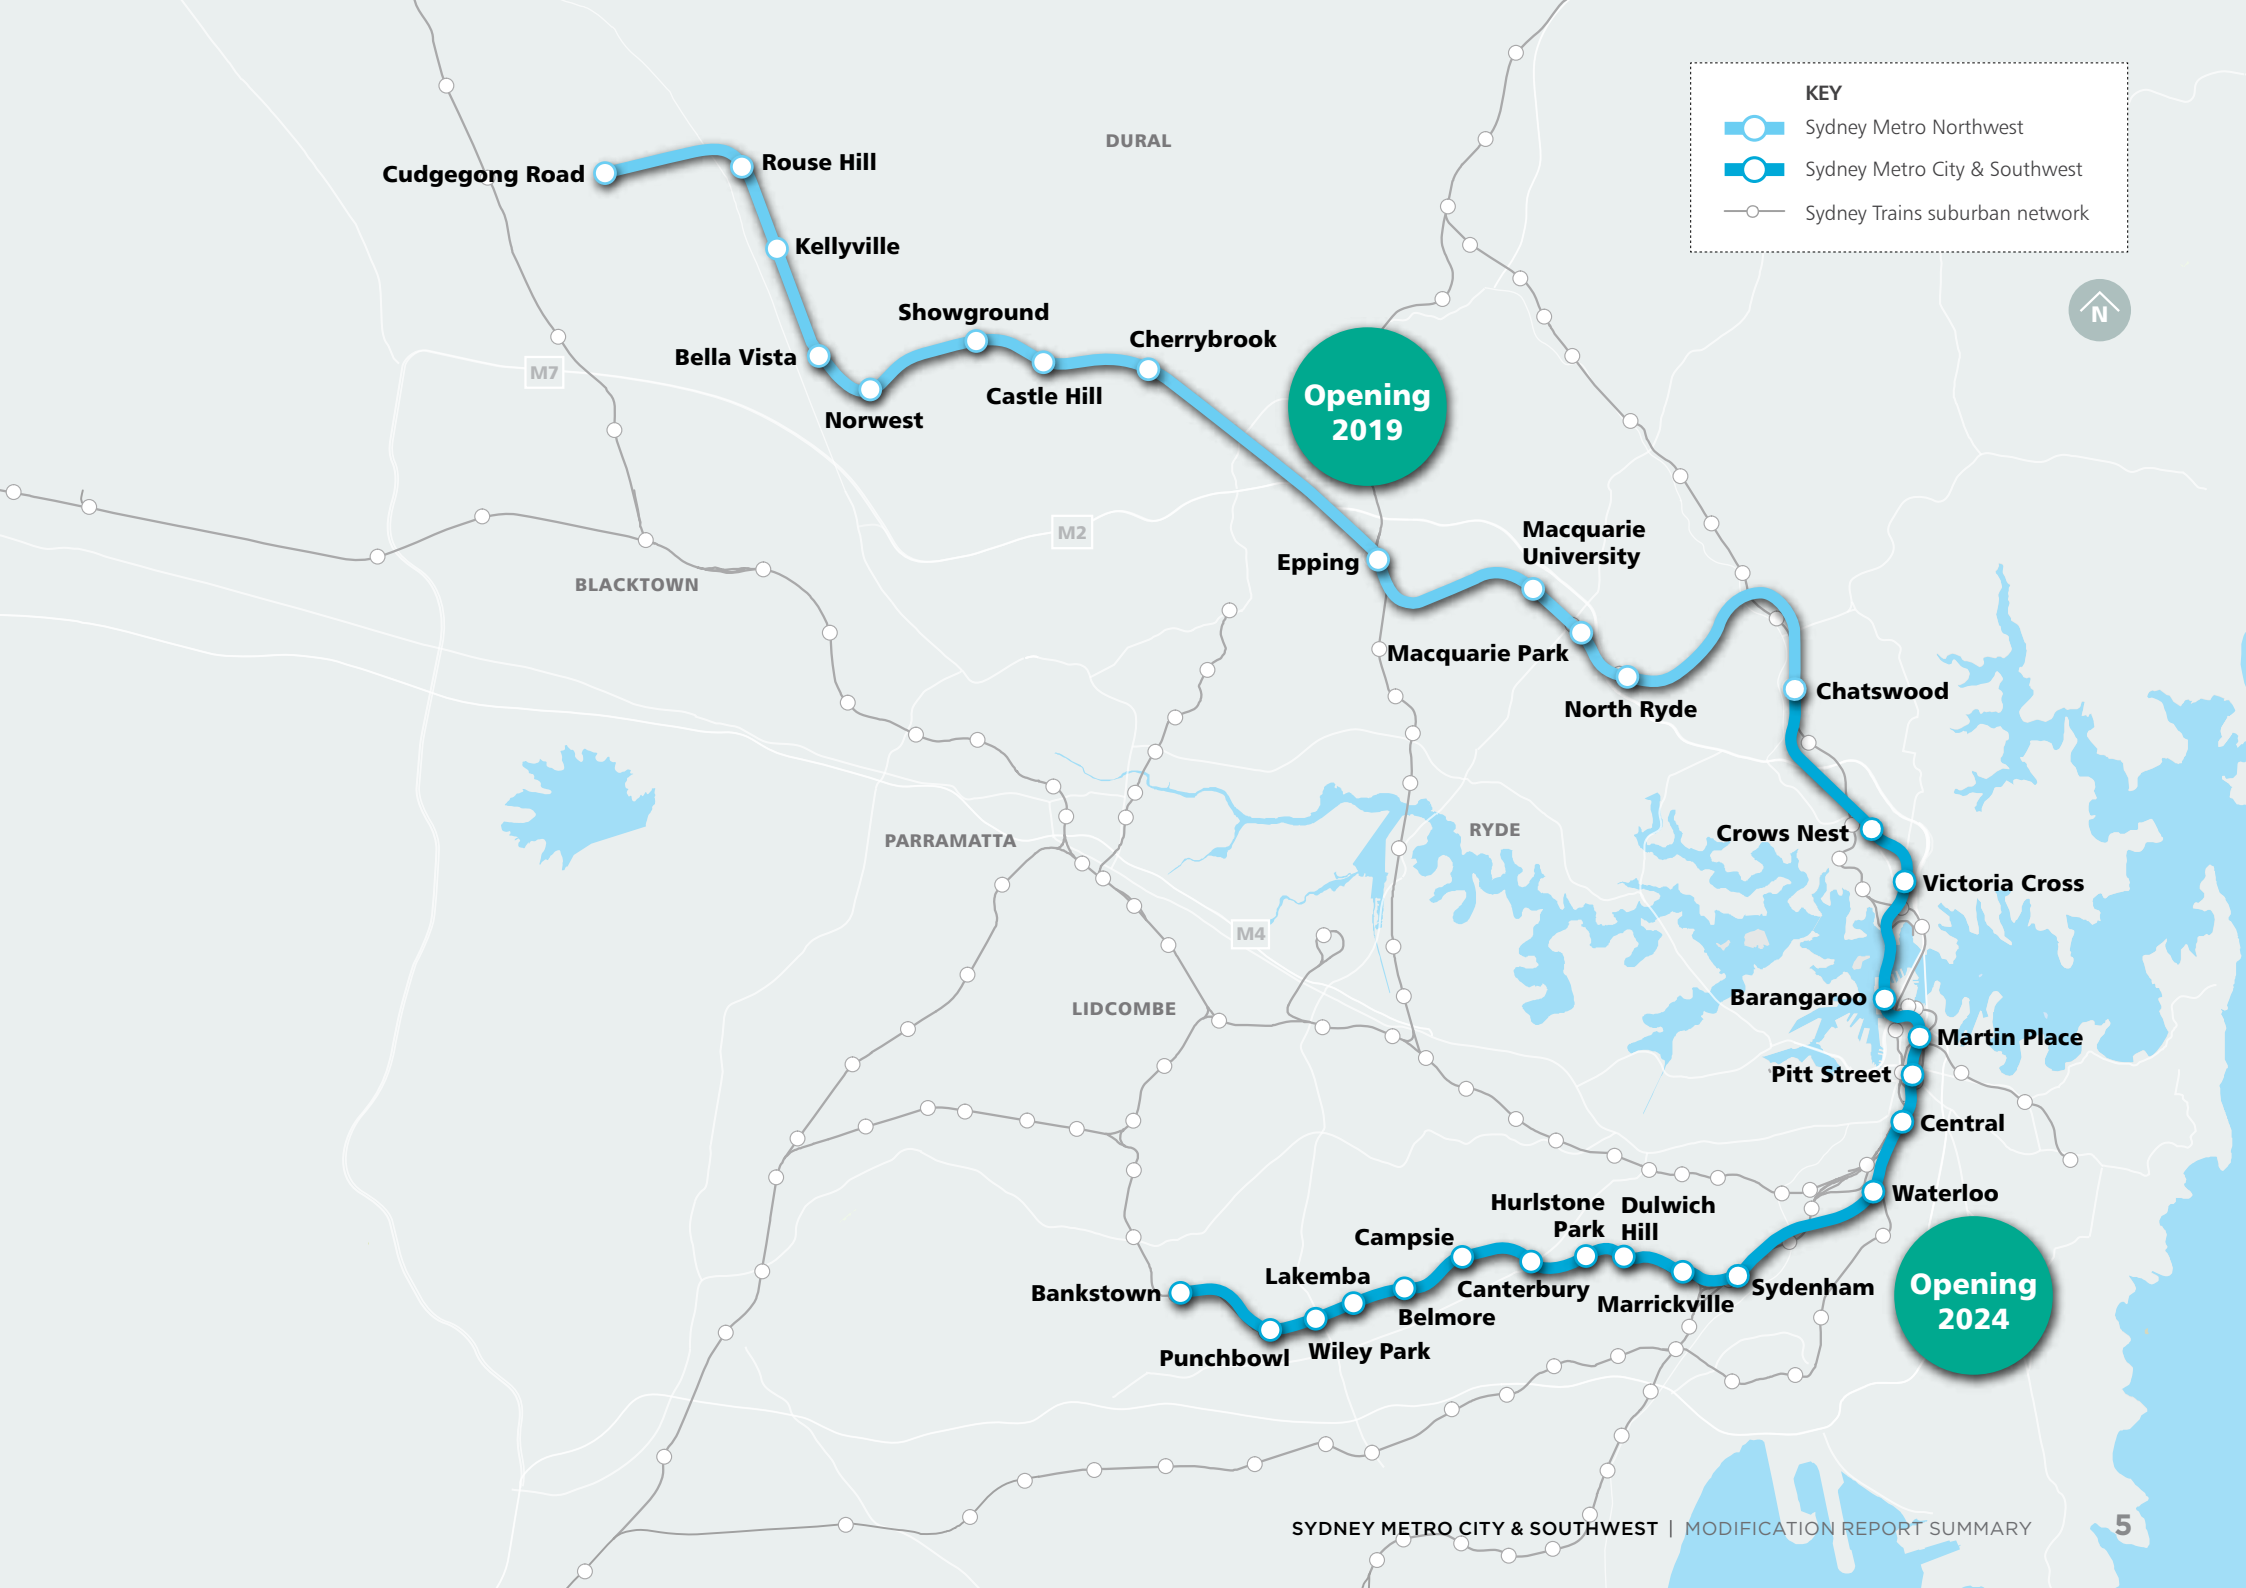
KEY
Sydney Metro Northwest
Sydney Metro City & Southwest
Sydney Trains suburban network

N

DURAL

Cudgegong Road
Rouse Hill
Kellyville
Showground
Bella Vista
Norwest
Castle Hill
Cherrybrook

M7

Opening 2019

M2

BLACKTOWN

Epping
Macquarie University
Macquarie Park
North Ryde
Chatswood

PARRAMATTA

RYDE

Crows Nest
Victoria Cross

M4

LIDCOMBE

Barangaroo
Martin Place
Pitt Street
Central
Waterloo

Hurlstone Park
Dulwich Hill
Campsie
Lakemba
Canterbury
Bankstown
Belmore
Marrickville
Sydenham
Punchbowl
Wiley Park

Opening 2024

SYDNEY METRO CITY & SOUTHWEST | MODIFICATION REPORT SUMMARY 5